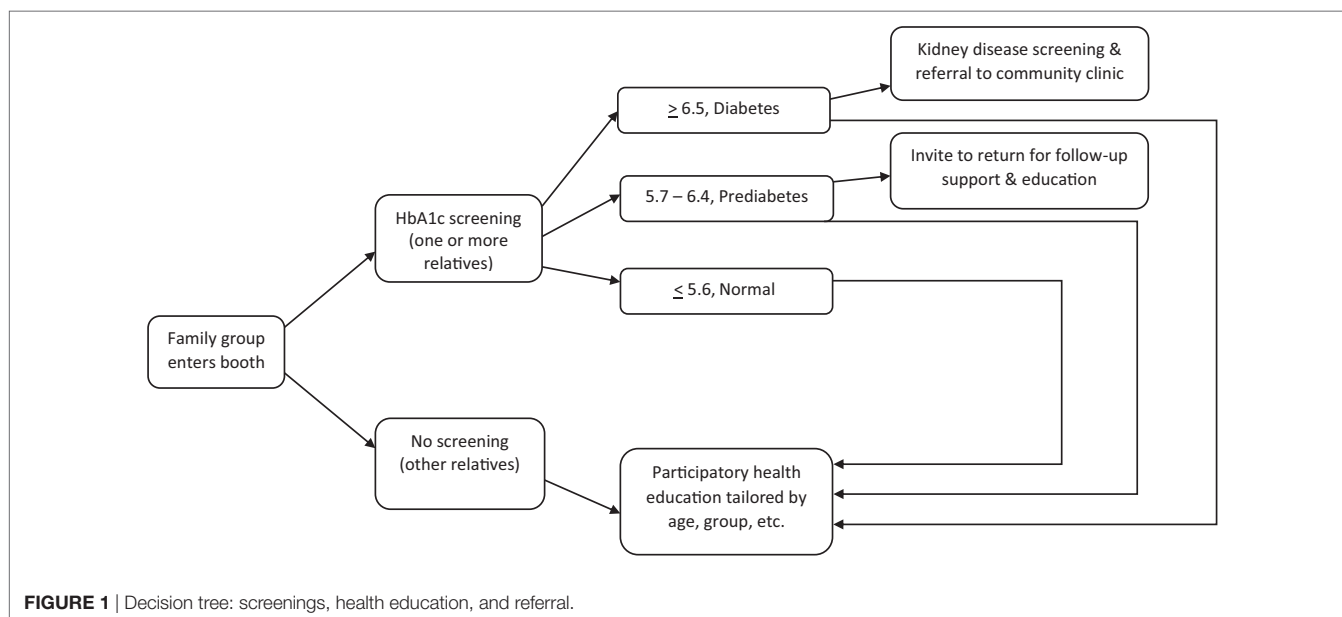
Family group enters booth

HbA1c screening (one or more relatives)

No screening (other relatives)

$\geq$ 6.5, Diabetes

5.7 – 6.4, Prediabetes

$\leq$ 5.6, Normal

Kidney disease screening & referral to community clinic

Invite to return for follow-up support & education

Participatory health education tailored by age, group, etc.

FIGURE 1 | Decision tree: screenings, health education, and referral.